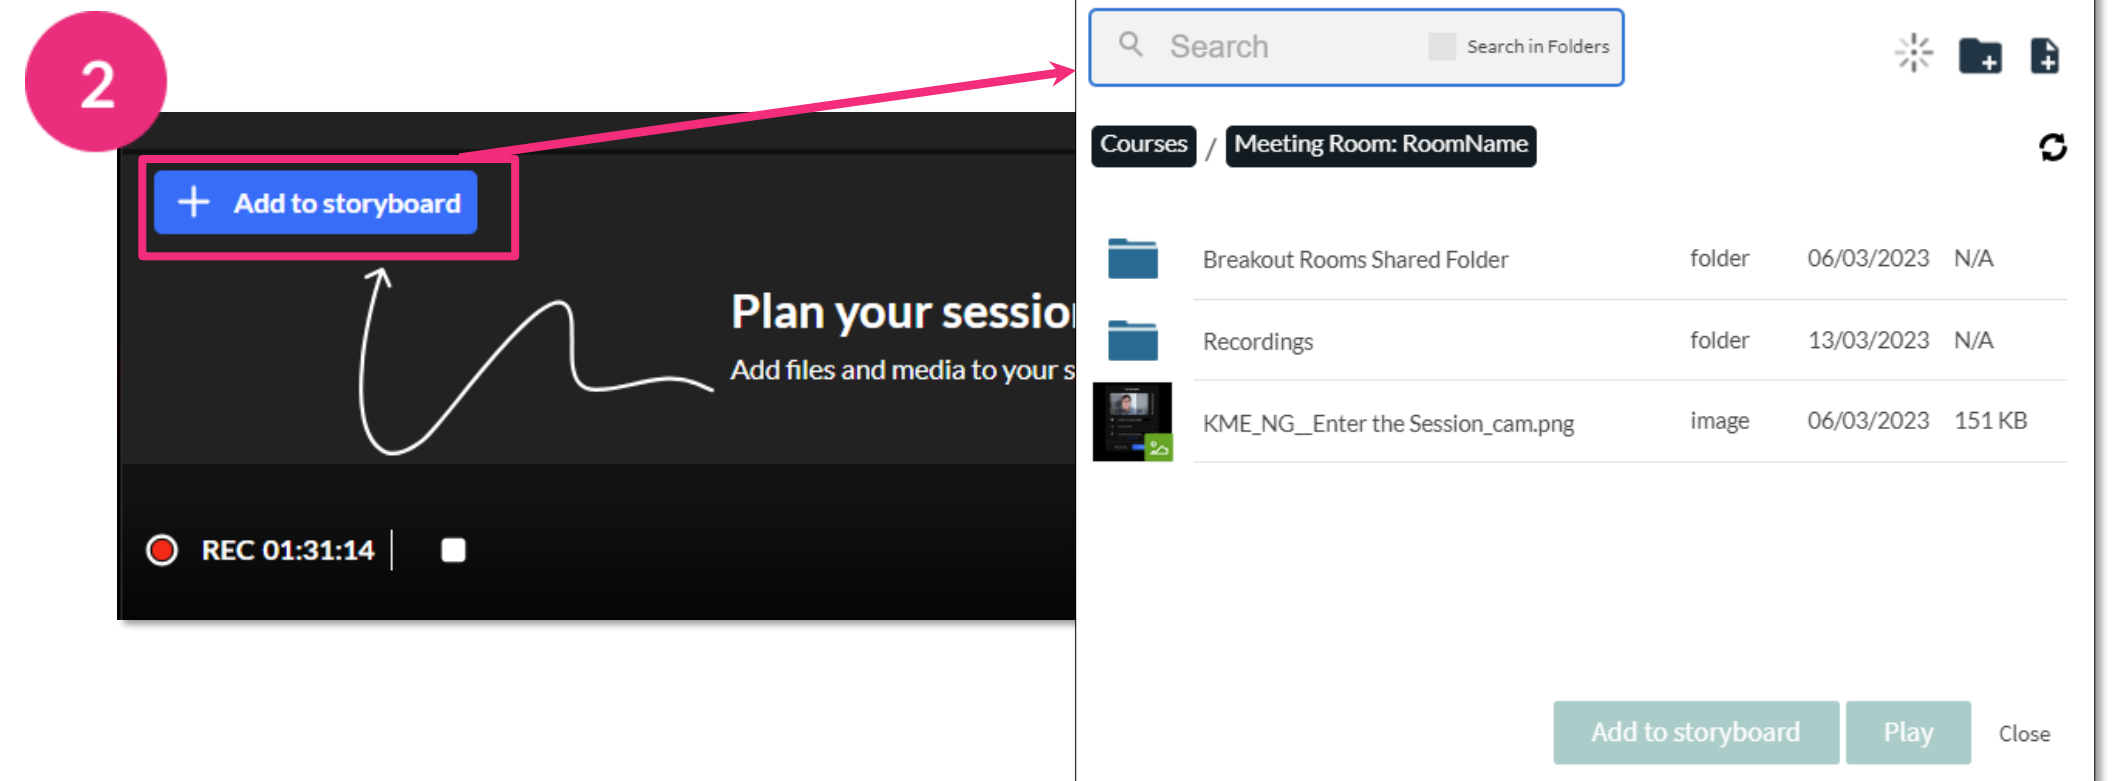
2

Add to storyboard

Plan your sessio

Add files and media to your s

REC 01:31:14

Search

Search in Folders

Courses / Meeting Room: RoomName

| | | | |
|---|---|---|---|
| Breakout Rooms Shared Folder | folder | 06/03/2023 | N/A |
| Recordings | folder | 13/03/2023 | N/A |
| KME_NG_Enter the Session_cam.png | image | 06/03/2023 | 151 KB |

Add to storyboard Play Close